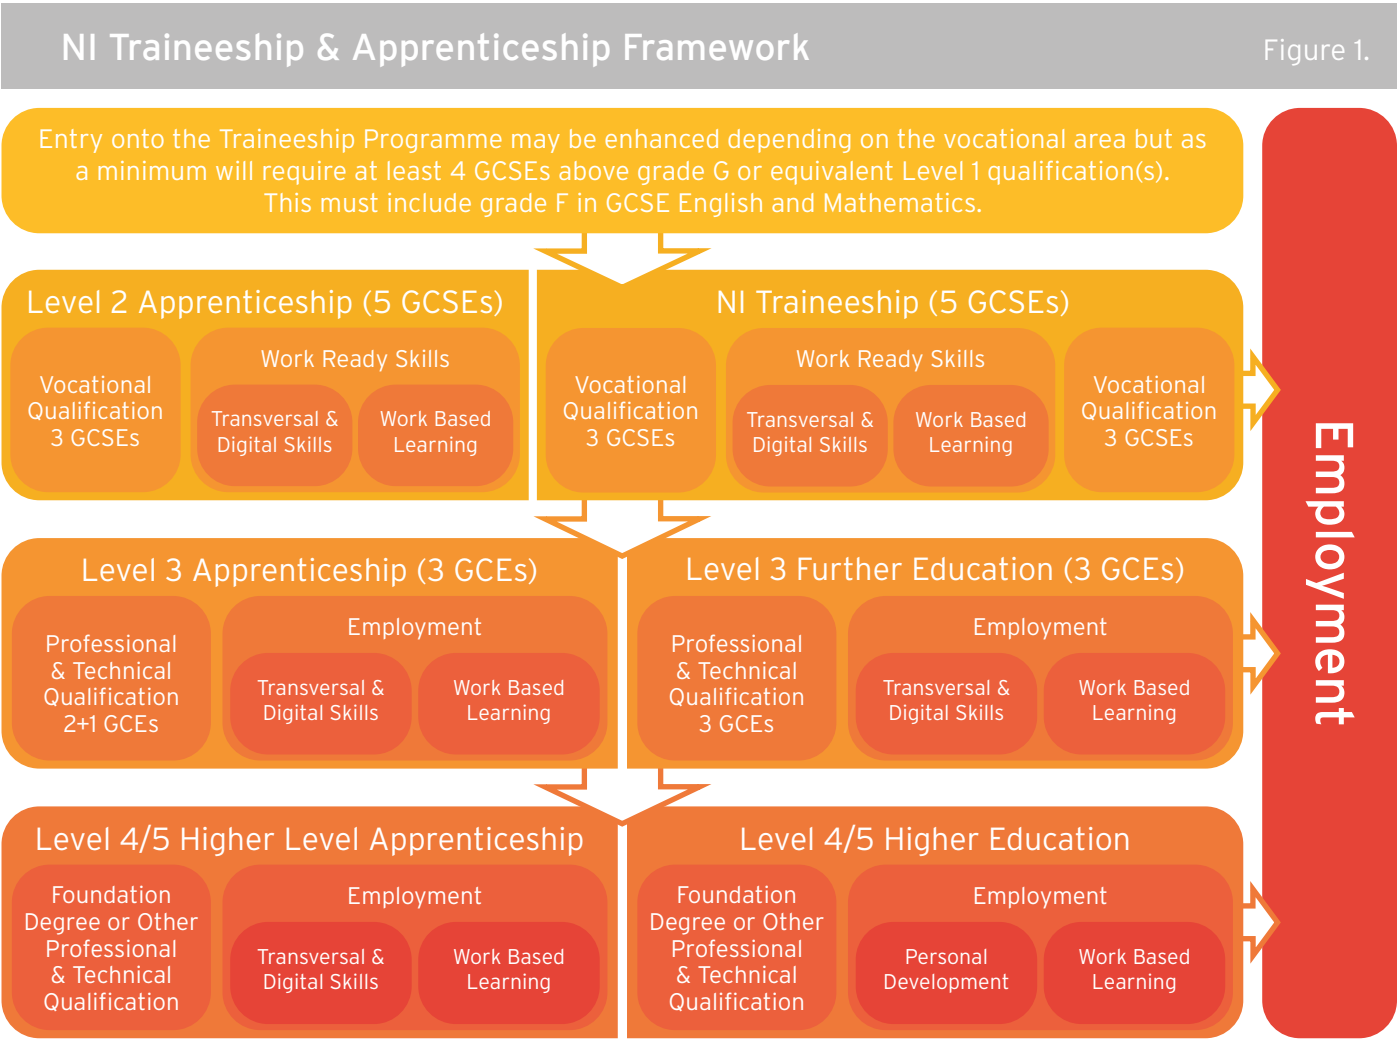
NI Traineeship & Apprenticeship Framework

Figure 1.

Entry onto the Traineeship Programme may be enhanced depending on the vocational area but as a minimum will require at least 4 GCSEs above grade G or equivalent Level 1 qualification(s). This must include grade F in GCSE English and Mathematics.

Level 2 Apprenticeship (5 GCSEs)

Vocational Qualification 3 GCSEs

Work Ready Skills

Transversal & Digital Skills

Work Based Learning

NI Traineeship (5 GCSEs)

Vocational Qualification 3 GCSEs

Work Ready Skills

Transversal & Digital Skills

Work Based Learning

Vocational Qualification 3 GCSEs

Level 3 Apprenticeship (3 GCEs)

Professional & Technical Qualification 2+1 GCEs

Employment

Transversal & Digital Skills

Work Based Learning

Level 3 Further Education (3 GCEs)

Professional & Technical Qualification 3 GCEs

Employment

Transversal & Digital Skills

Work Based Learning

Level 4/5 Higher Level Apprenticeship

Foundation Degree or Other Professional & Technical Qualification

Employment

Transversal & Digital Skills

Work Based Learning

Level 4/5 Higher Education

Foundation Degree or Other Professional & Technical Qualification

Employment

Personal Development

Work Based Learning

Employment